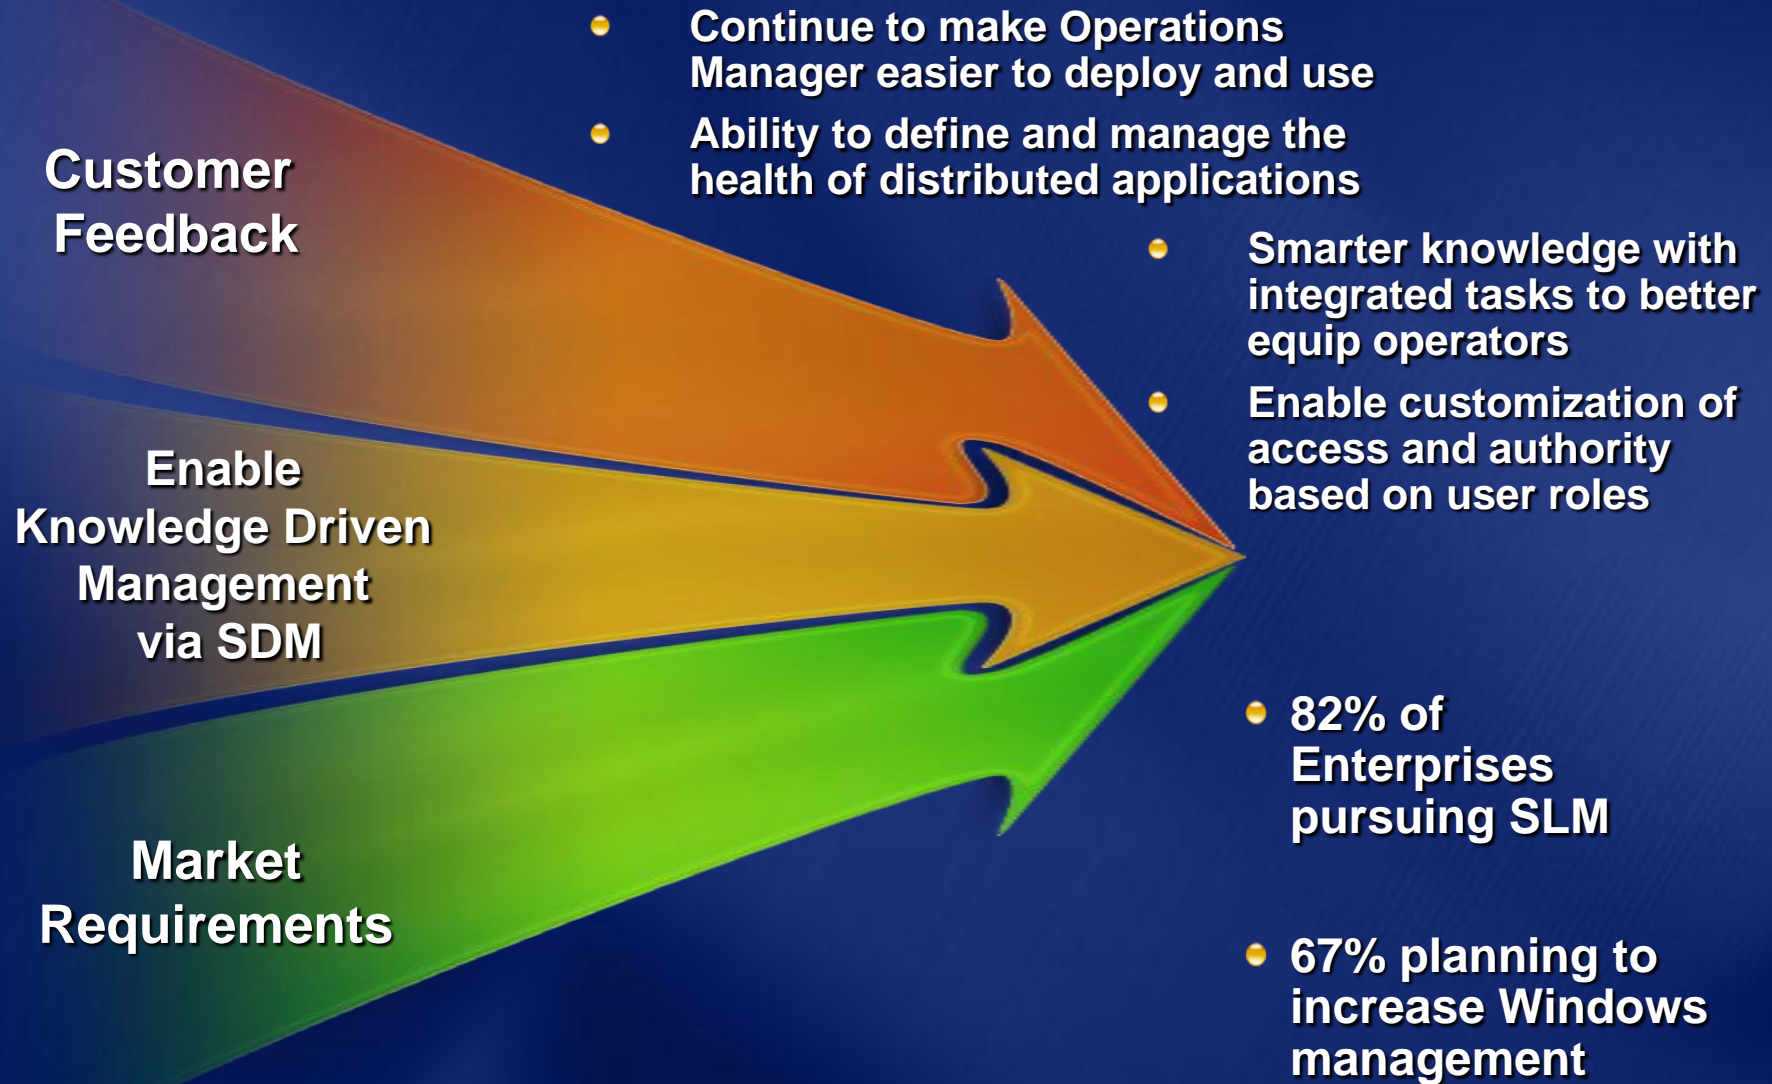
Continue to make Operations Manager easier to deploy and use

Ability to define and manage the health of distributed applications

Customer Feedback

Smarter knowledge with integrated tasks to better equip operators

Enable customization of access and authority based on user roles

Enable Knowledge Driven Management via SDM

82% of Enterprises pursuing SLM

Market Requirements

67% planning to increase Windows management